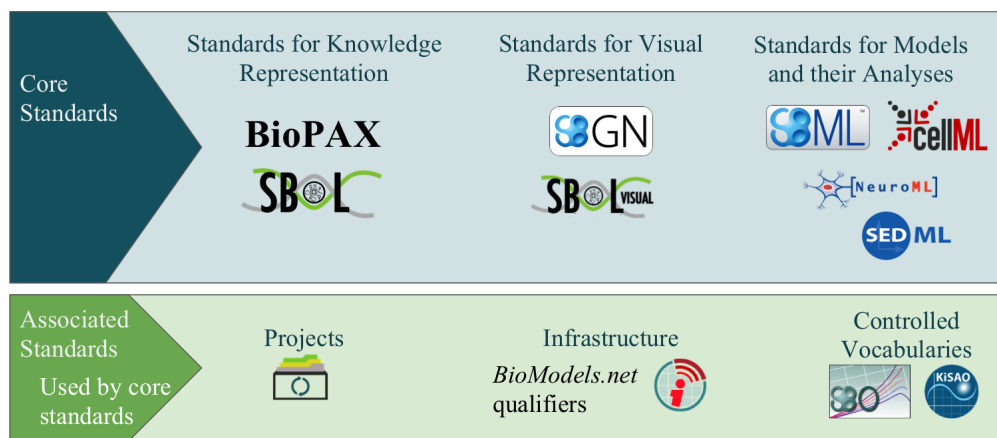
Core Standards

Standards for Knowledge Representation

BioPAX

SBOL

Standards for Visual Representation

SBGN

SBOL VISUAL

Standards for Models and their Analyses

SBML

cellML

NeuroML

SED ML

Associated Standards

Used by core standards

Projects

Infrastructure

*BioModels.net* qualifiers

Controlled Vocabularies

SBO

KiSAO